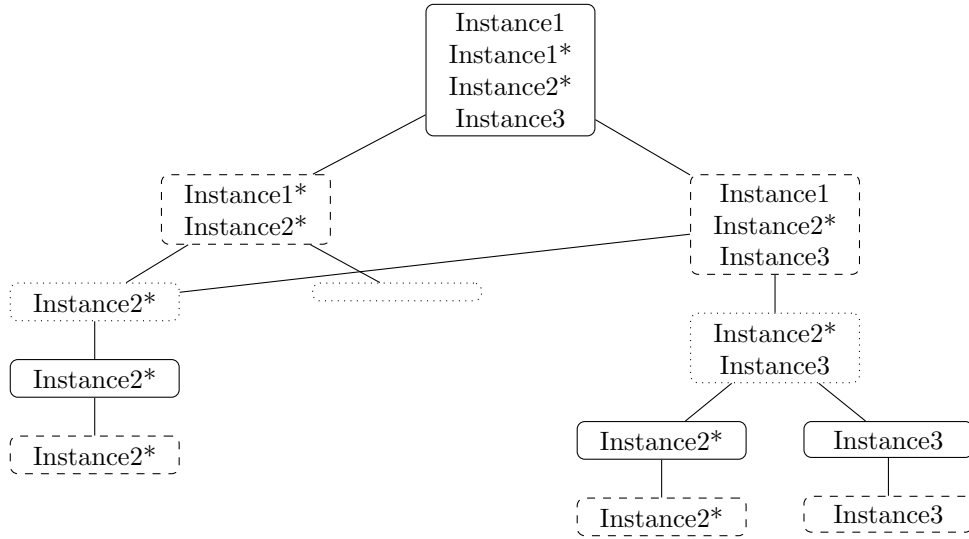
Instance1
Instance1*
Instance2*
Instance3

Instance1*
Instance2*

Instance1
Instance2*
Instance3

Instance2*

Instance2*
Instance3

Instance2*

Instance2*

Instance2*

Instance3

Instance2*

Instance3